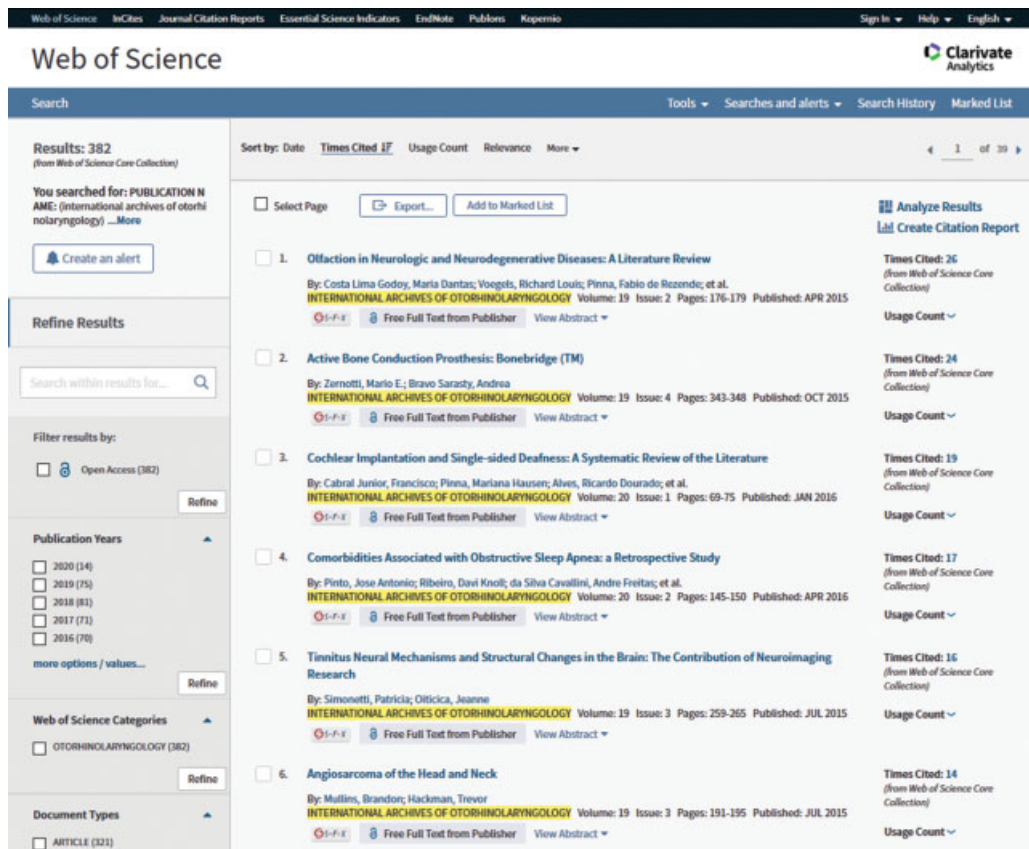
Web of Science InCites Journal Citation Reports Essential Science Indicators EndNote Publons Kopernio

Sign In ▾ Help ▾ English ▾

Web of Science

Clarivate Analytics

Search

Tools ▾ Searches and alerts ▾ Search History Marked List

Results: 382
(from Web of Science Core Collection)

You searched for: PUBLICATION NAME: (international archives of otorhinolaryngology) ...More

Create an alert

Refine Results

Search within results for...

Filter results by:

Open Access (382)

Refine

Publication Years

2020 (14)
2019 (75)
2018 (81)
2017 (71)
2016 (70)

more options / values...

Refine

Web of Science Categories

OTORHINOLARYNGOLOGY (382)

Refine

Document Types

ARTICLE (321)

Sort by: Date Times Cited Usage Count Relevance More ▾

1 of 39

Select Page

Export...

Add to Marked List

Analyze Results

Create Citation Report

1. Olfaction in Neurologic and Neurodegenerative Diseases: A Literature Review
By: Costa Lima Godoy, Maria Dantas; Voegels, Richard Louis; Pinna, Fabio de Rezende; et al.
INTERNATIONAL ARCHIVES OF OTORHINOLARYNGOLOGY Volume: 19 Issue: 2 Pages: 176-179 Published: APR 2015
S·F·X Free Full Text from Publisher View Abstract ▾
Times Cited: 26
(from Web of Science Core Collection)
Usage Count

2. Active Bone Conduction Prosthesis: Bonebridge (TM)
By: Zernotti, Mario E.; Bravo Sarasty, Andrea
INTERNATIONAL ARCHIVES OF OTORHINOLARYNGOLOGY Volume: 19 Issue: 4 Pages: 343-348 Published: OCT 2015
S·F·X Free Full Text from Publisher View Abstract ▾
Times Cited: 24
(from Web of Science Core Collection)
Usage Count

3. Cochlear Implantation and Single-sided Deafness: A Systematic Review of the Literature
By: Cabral Junior, Francisco; Pinna, Mariana Hausen; Alves, Ricardo Dourado; et al.
INTERNATIONAL ARCHIVES OF OTORHINOLARYNGOLOGY Volume: 20 Issue: 1 Pages: 69-75 Published: JAN 2016
S·F·X Free Full Text from Publisher View Abstract ▾
Times Cited: 19
(from Web of Science Core Collection)
Usage Count

4. Comorbidities Associated with Obstructive Sleep Apnea: a Retrospective Study
By: Pinto, Jose Antonio; Ribeiro, Davi Knoll; da Silva Cavallini, Andre Freitas; et al.
INTERNATIONAL ARCHIVES OF OTORHINOLARYNGOLOGY Volume: 20 Issue: 2 Pages: 145-150 Published: APR 2016
S·F·X Free Full Text from Publisher View Abstract ▾
Times Cited: 17
(from Web of Science Core Collection)
Usage Count

5. Tinnitus Neural Mechanisms and Structural Changes in the Brain: The Contribution of Neuroimaging Research
By: Simonetti, Patricia; Oiticica, Jeanne
INTERNATIONAL ARCHIVES OF OTORHINOLARYNGOLOGY Volume: 19 Issue: 3 Pages: 259-265 Published: JUL 2015
S·F·X Free Full Text from Publisher View Abstract ▾
Times Cited: 16
(from Web of Science Core Collection)
Usage Count

6. Angiosarcoma of the Head and Neck
By: Mullins, Brandon; Hackman, Trevor
INTERNATIONAL ARCHIVES OF OTORHINOLARYNGOLOGY Volume: 19 Issue: 3 Pages: 191-195 Published: JUL 2015
S·F·X Free Full Text from Publisher View Abstract ▾
Times Cited: 14
(from Web of Science Core Collection)
Usage Count